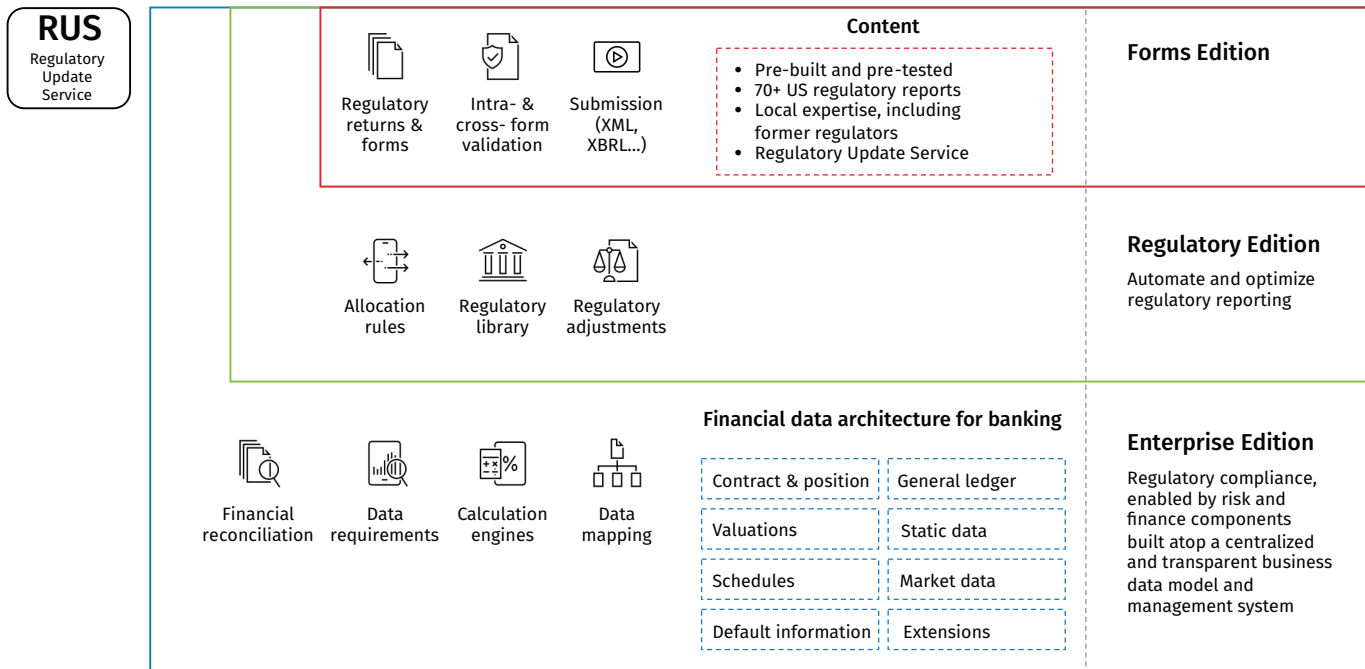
RUS
Regulatory Update Service

Regulatory returns & forms

Intra- & cross- form validation

Submission (XML, XBRL...)

Content

- Pre-built and pre-tested
- 70+ US regulatory reports
- Local expertise, including former regulators
- Regulatory Update Service

Forms Edition

Allocation rules

Regulatory library

Regulatory adjustments

Regulatory Edition

Automate and optimize regulatory reporting

Financial reconciliation

Data requirements

Calculation engines

Data mapping

Financial data architecture for banking

| Contract & position | General ledger |
|---|---|
| Valuations | Static data |
| Schedules | Market data |
| Default information | Extensions |

Enterprise Edition

Regulatory compliance, enabled by risk and finance components built atop a centralized and transparent business data model and management system